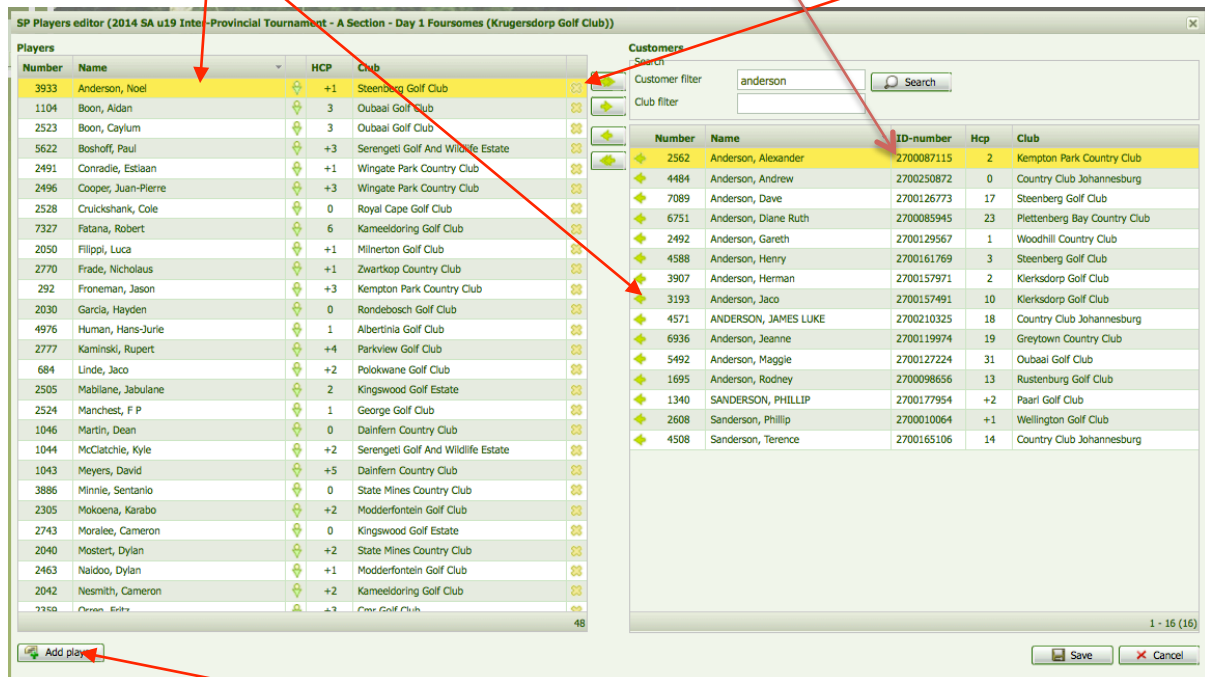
SP Players editor (2014 SA u19 Inter-Provincial Tournament - A Section - Day 1 Foursomes (Krugersdorp Golf Club))

Players

| Number | Name | HCP | Club |
|---|---|---|---|
| 3933 | Anderson, Noel | +1 | Steenberg Golf Club |
| 1104 | Boon, Aidan | 3 | Oubaai Golf Club |
| 2523 | Boon, Caylum | 3 | Oubaai Golf Club |
| 5622 | Boshoff, Paul | +3 | Serengeti Golf And Wildlife Estate |
| 2491 | Conradie, Estiaan | +1 | Wingate Park Country Club |
| 2496 | Cooper, Juan-Pierre | +3 | Wingate Park Country Club |
| 2528 | Cruickshank, Cole | 0 | Royal Cape Golf Club |
| 7327 | Fatana, Robert | 6 | Kameeldoring Golf Club |
| 2050 | Filippi, Luca | +1 | Milnerton Golf Club |
| 2770 | Frade, Nicholaus | +1 | Zwartkop Country Club |
| 292 | Froneman, Jason | +3 | Kempton Park Country Club |
| 2030 | Garcia, Hayden | 0 | Rondebosch Golf Club |
| 4976 | Human, Hans-Jurie | 1 | Albertinia Golf Club |
| 2777 | Kaminski, Rupert | +4 | Parkview Golf Club |
| 684 | Linde, Jaco | +2 | Polokwane Golf Club |
| 2505 | Mabilane, Jabulane | 2 | Kingswood Golf Estate |
| 2524 | Manchest, F P | 1 | George Golf Club |
| 1046 | Martin, Dean | 0 | Dainfern Country Club |
| 1044 | McClatchie, Kyle | +2 | Serengeti Golf And Wildlife Estate |
| 1043 | Meyers, David | +5 | Dainfern Country Club |
| 3886 | Minnie, Sentanio | 0 | State Mines Country Club |
| 2305 | Mokoena, Karabo | +2 | Modderfontein Golf Club |
| 2743 | Moralee, Cameron | 0 | Kingswood Golf Estate |
| 2040 | Mostert, Dylan | +2 | State Mines Country Club |
| 2463 | Naidoo, Dylan | +1 | Modderfontein Golf Club |
| 2042 | Nesmith, Cameron | +2 | Kameeldoring Golf Club |
| 2359 | Orren, Fritz | +3 | Cmr Golf Club |

48

Customers
Search
Customer filter anderson Search
Club filter

| Number | Name | ID-number | Hcp | Club |
|---|---|---|---|---|
| 2562 | Anderson, Alexander | 2700087115 | 2 | Kempton Park Country Club |
| 4484 | Anderson, Andrew | 2700250872 | 0 | Country Club Johannesburg |
| 7089 | Anderson, Dave | 2700126773 | 17 | Steenberg Golf Club |
| 6751 | Anderson, Diane Ruth | 2700085945 | 23 | Plettenberg Bay Country Club |
| 2492 | Anderson, Gareth | 2700129567 | 1 | Woodhill Country Club |
| 4588 | Anderson, Henry | 2700161769 | 3 | Steenberg Golf Club |
| 3907 | Anderson, Herman | 2700157971 | 2 | Klerksdorp Golf Club |
| 3193 | Anderson, Jaco | 2700157491 | 10 | Klerksdorp Golf Club |
| 4571 | ANDERSON, JAMES LUKE | 2700210325 | 18 | Country Club Johannesburg |
| 6936 | Anderson, Jeanne | 2700119974 | 19 | Greytown Country Club |
| 5492 | Anderson, Maggie | 2700127224 | 31 | Oubaai Golf Club |
| 1695 | Anderson, Rodney | 2700098656 | 13 | Rustenburg Golf Club |
| 1340 | SANDERSON, PHILLIP | 2700177954 | +2 | Paarl Golf Club |
| 2608 | Sanderson, Phillip | 2700010064 | +1 | Wellington Golf Club |
| 4508 | Sanderson, Terence | 2700165106 | 14 | Country Club Johannesburg |

1 - 16 (16)

Add player

Save Cancel